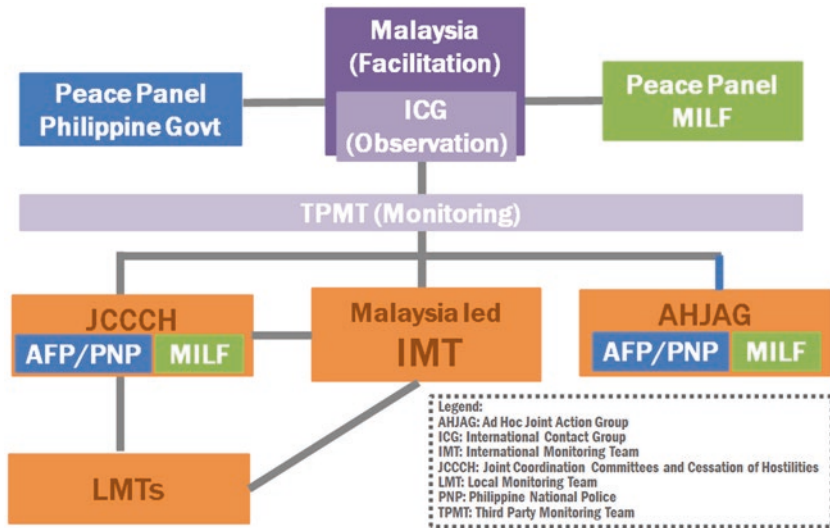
Malaysia
(Facilitation)

Peace Panel
Philippine Govt

ICG
(Observation)

Peace Panel
MILF

TPMT (Monitoring)

JCCCH
AFP/PNP MILF

Malaysia led
IMT

AHJAG
AFP/PNP MILF

LMTs

Legend:
AHJAG: Ad Hoc Joint Action Group
ICG: International Contact Group
IMT: International Monitoring Team
JCCCH: Joint Coordination Committees and Cessation of Hostilities
LMT: Local Monitoring Team
PNP: Philippine National Police
TPMT: Third Party Monitoring Team